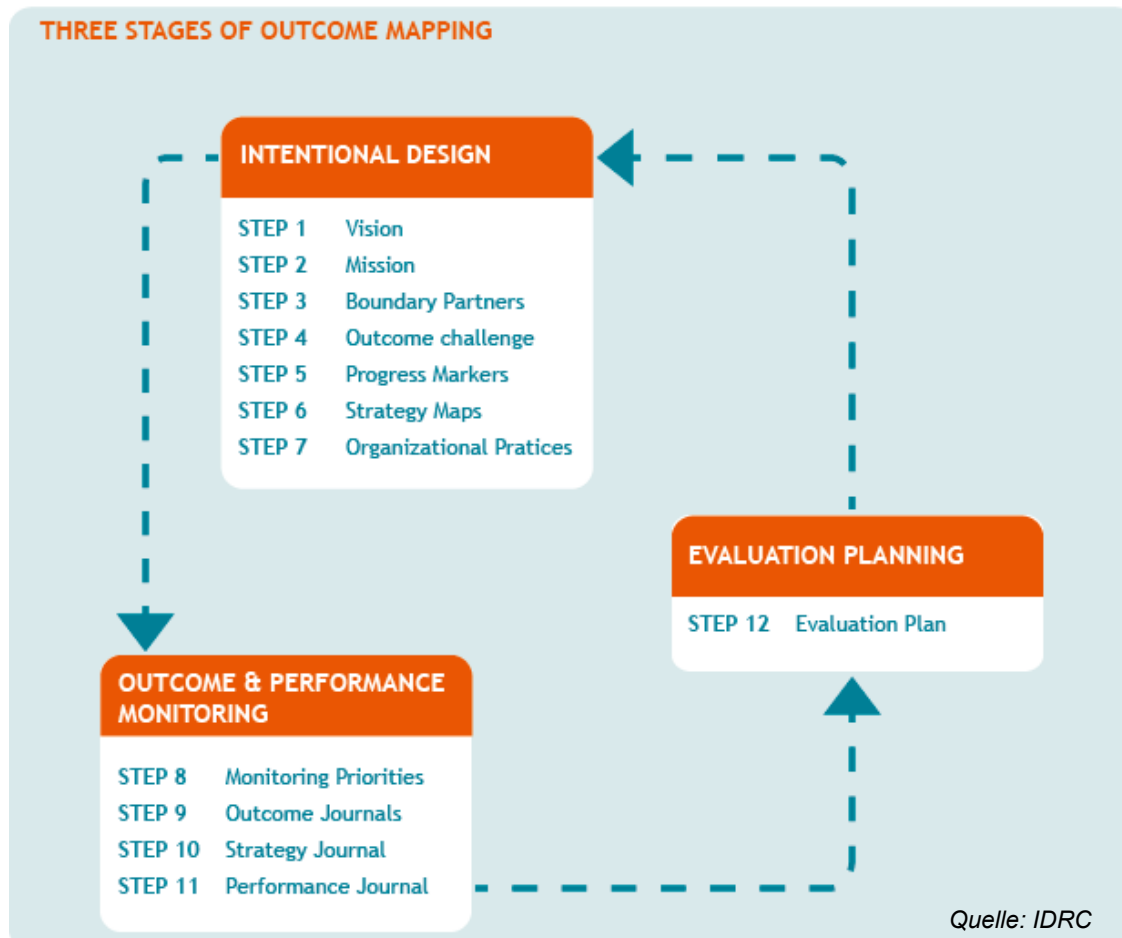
THREE STAGES OF OUTCOME MAPPING

INTENTIONAL DESIGN

STEP 1 Vision
STEP 2 Mission
STEP 3 Boundary Partners
STEP 4 Outcome challenge
STEP 5 Progress Markers
STEP 6 Strategy Maps
STEP 7 Organizational Pratices

EVALUATION PLANNING

STEP 12 Evaluation Plan

OUTCOME & PERFORMANCE MONITORING

STEP 8 Monitoring Priorities
STEP 9 Outcome Journals
STEP 10 Strategy Journal
STEP 11 Performance Journal

Quelle: IDRC